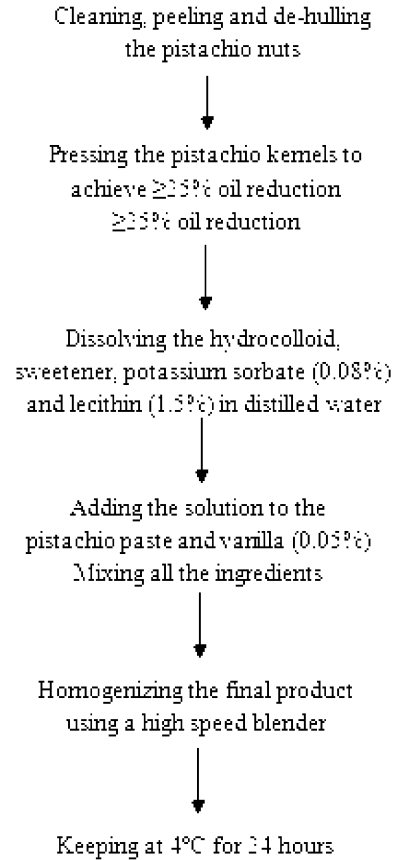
Cleaning, peeling and de-hulling the pistachio nuts

Pressing the pistachio kernels to achieve $\geq 25\%$ oil reduction $\geq 25\%$ oil reduction

Dissolving the hydrocolloid, sweetener, potassium sorbate (0.08%) and lecithin (1.5%) in distilled water

Adding the solution to the pistachio paste and vanilla (0.05%) Mixing all the ingredients

Homogenizing the final product using a high speed blender

Keeping at 4°C for 24 hours